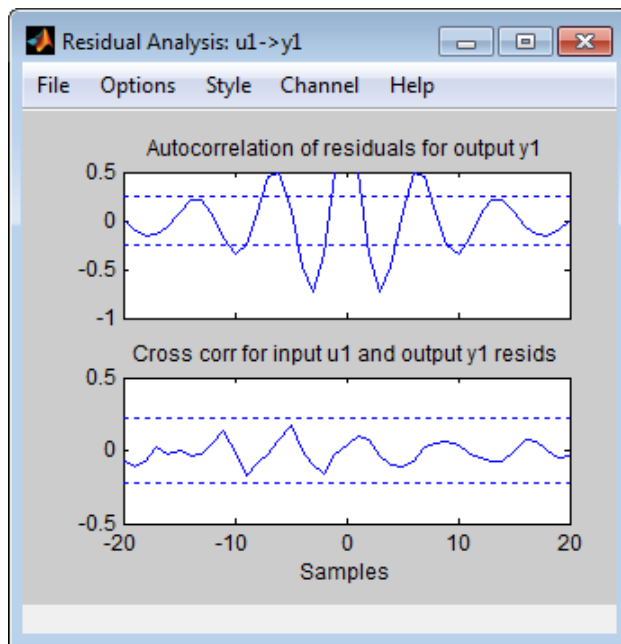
Residual Analysis: u1->y1

File Options Style Channel Help

Autocorrelation of residuals for output y1

0.5
0
-0.5
-1

Cross corr for input u1 and output y1 resids

0.5
0
-0.5

-20 -10 0 10 20

Samples